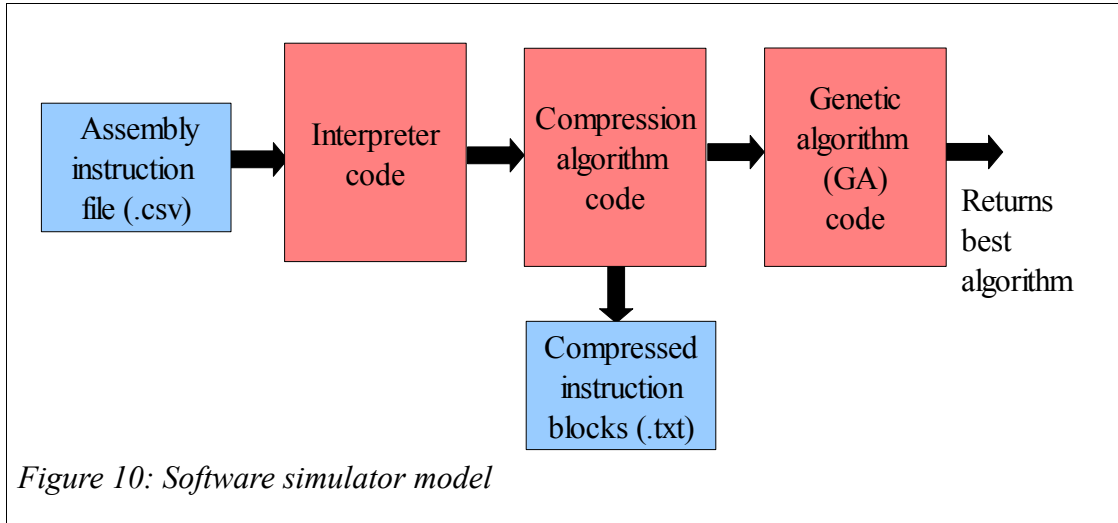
Assembly instruction file (.csv)

Interpreter code

Compression algorithm code

Genetic algorithm (GA) code

Returns best algorithm

Compressed instruction blocks (.txt)

Figure 10: Software simulator model